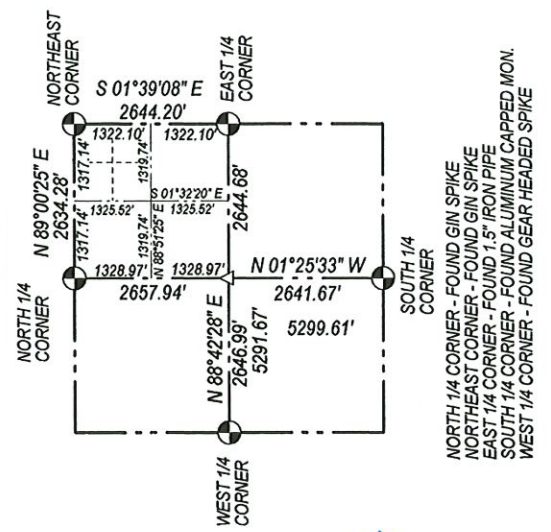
NORTHEAST CORNER
EAST 1/4 CORNER
S 01°39'08" E
2644.20'
1322.10'
1322.10'
1317.14'
1319.74'
N 89°00'25" E
2634.28'
1325.52'
S 01°32'20" E
1325.52'
2644.68'
1317.14'
1319.74'
N 88°51'25" E
1328.97'
1328.97'
N 01°25'33" W
2657.94'
2641.67'
NORTH 1/4 CORNER
SOUTH 1/4 CORNER
5299.61'
N 88°42'28" E
2646.99'
5291.67'
WEST 1/4 CORNER

NORTH 1/4 CORNER - FOUND GIN SPIKE
NORTHEAST CORNER - FOUND GIN SPIKE
EAST 1/4 CORNER - FOUND 1.5" IRON PIPE
SOUTH 1/4 CORNER - FOUND ALUMINUM CAPPED MON.
WEST 1/4 CORNER - FOUND GEAR HEADED SPIKE